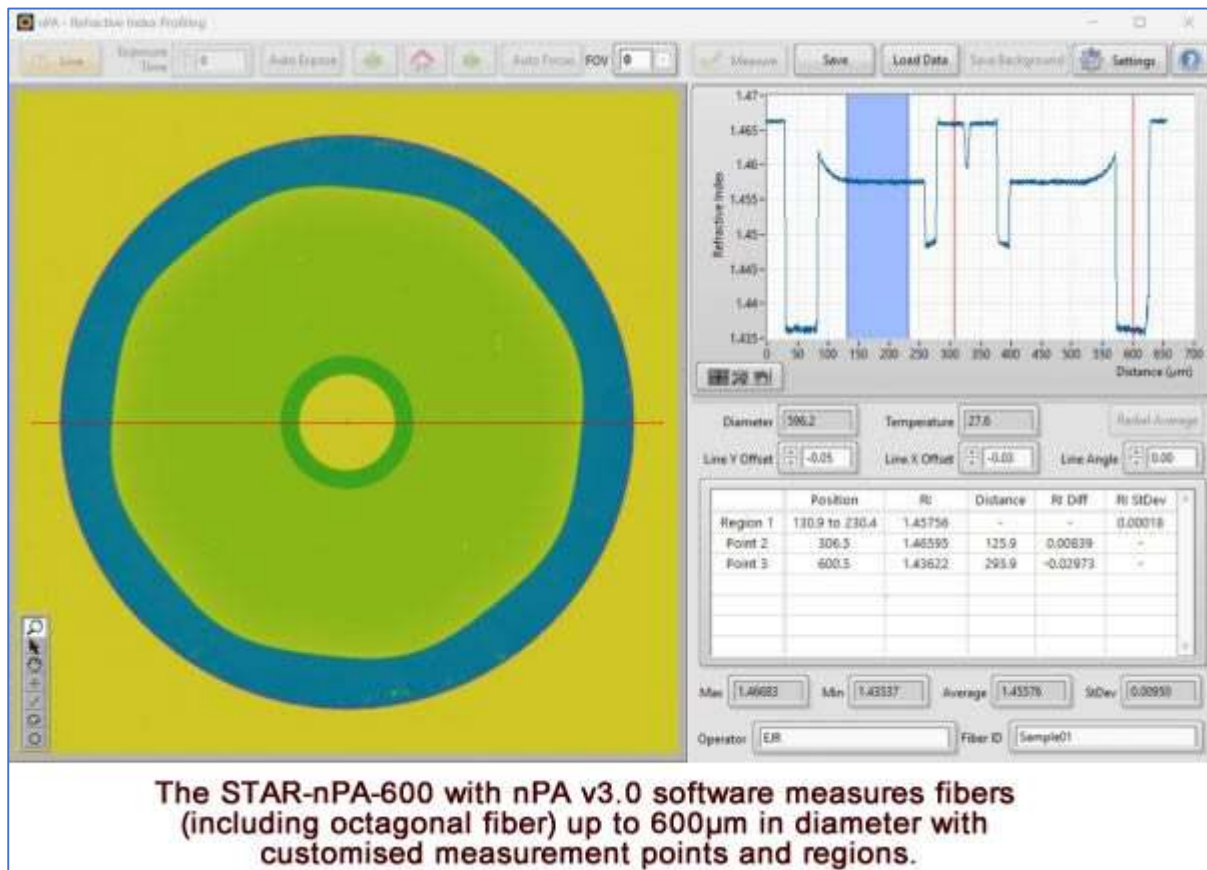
nPA - Refractive Index Profiling

Live Exposure Time 0 Auto Expose Auto Focus FOV 0 Measure Save Load Data Save Background Settings

1.47
1.465
1.46
1.455
1.45
1.445
1.44
1.435
Refractive Index
0 50 100 150 200 250 300 350 400 450 500 550 600 650 700
Distance (µm)

Diameter 596.2 Temperature 27.6 Radial Average

Line Y Offset -0.05 Line X Offset -0.03 Line Angle 0.00

| | Position | RI | Distance | RI Diff | RI StDev |
|---|---|---|---|---|---|
| Region 1 | 130.9 to 230.4 | 1.45756 | - | - | 0.00018 |
| Point 2 | 306.5 | 1.46595 | 125.9 | 0.00839 | - |
| Point 3 | 600.5 | 1.43622 | 293.9 | -0.02973 | - |

Max 1.46683 Min 1.43537 Average 1.45576 StDev 0.00950

Operator EJR Fiber ID Sample01

The STAR-nPA-600 with nPA v3.0 software measures fibers (including octagonal fiber) up to 600µm in diameter with customised measurement points and regions.